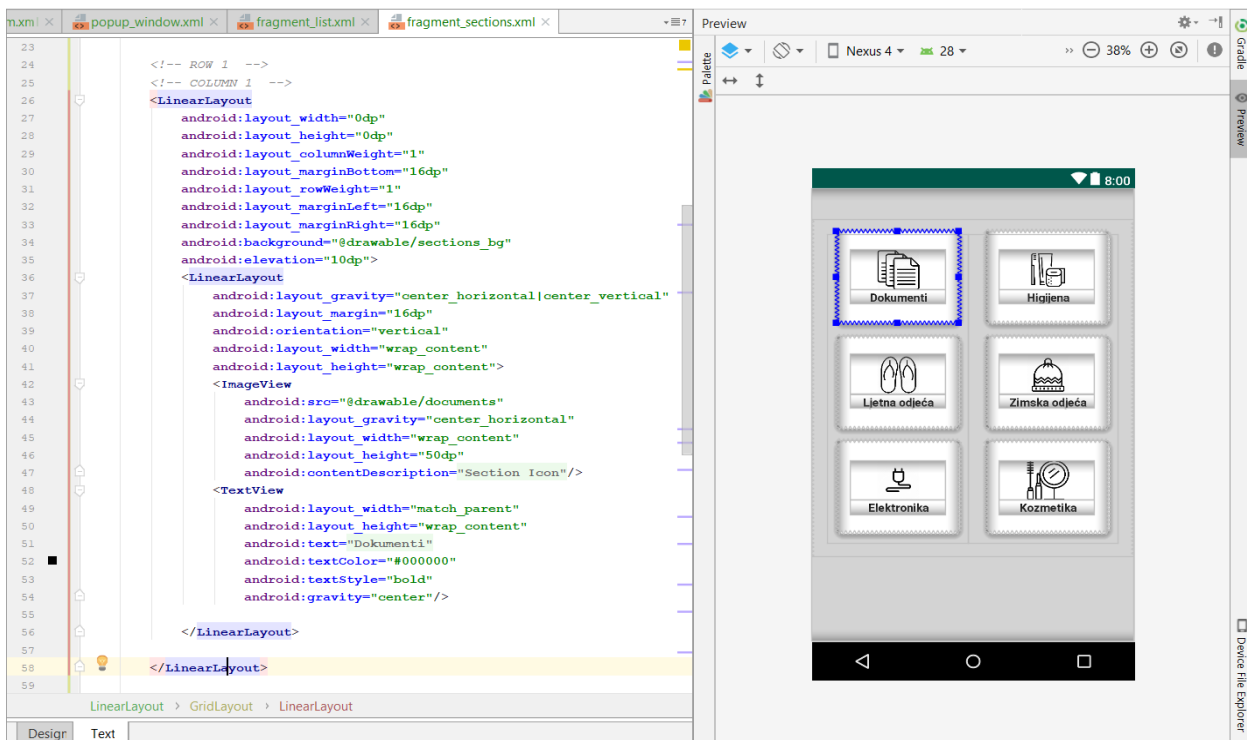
n.xml | popup_window.xml | fragment_list.xml | fragment_sections.xml

23
24 <!-- ROW 1 -->
25 <!-- COLUMN 1 -->
26 <LinearLayout
27 android:layout_width="0dp"
28 android:layout_height="0dp"
29 android:layout_columnWeight="1"
30 android:layout_marginBottom="16dp"
31 android:layout_rowWeight="1"
32 android:layout_marginLeft="16dp"
33 android:layout_marginRight="16dp"
34 android:background="@drawable/sections_bg"
35 android:elevation="10dp">
36 <LinearLayout
37 android:layout_gravity="center_horizontal|center_vertical"
38 android:layout_margin="16dp"
39 android:orientation="vertical"
40 android:layout_width="wrap_content"
41 android:layout_height="wrap_content">
42 <ImageView
43 android:src="@drawable/documents"
44 android:layout_gravity="center_horizontal"
45 android:layout_width="wrap_content"
46 android:layout_height="50dp"
47 android:contentDescription="Section Icon"/>
48 <TextView
49 android:layout_width="match_parent"
50 android:layout_height="wrap_content"
51 android:text="Dokumenti"
52 android:textColor="#000000"
53 android:textStyle="bold"
54 android:gravity="center"/>
55
56 </LinearLayout>
57
58 </LinearLayout>
59

LinearLayout › GridLayout › LinearLayout

Design | Text

Preview
Palette
Nexus 4 28 38%
Gradle
Preview
Device File Explorer

8:00
Dokumenti
Higijena
Ljetna odjeća
Zimska odjeća
Elektronika
Kozmetika